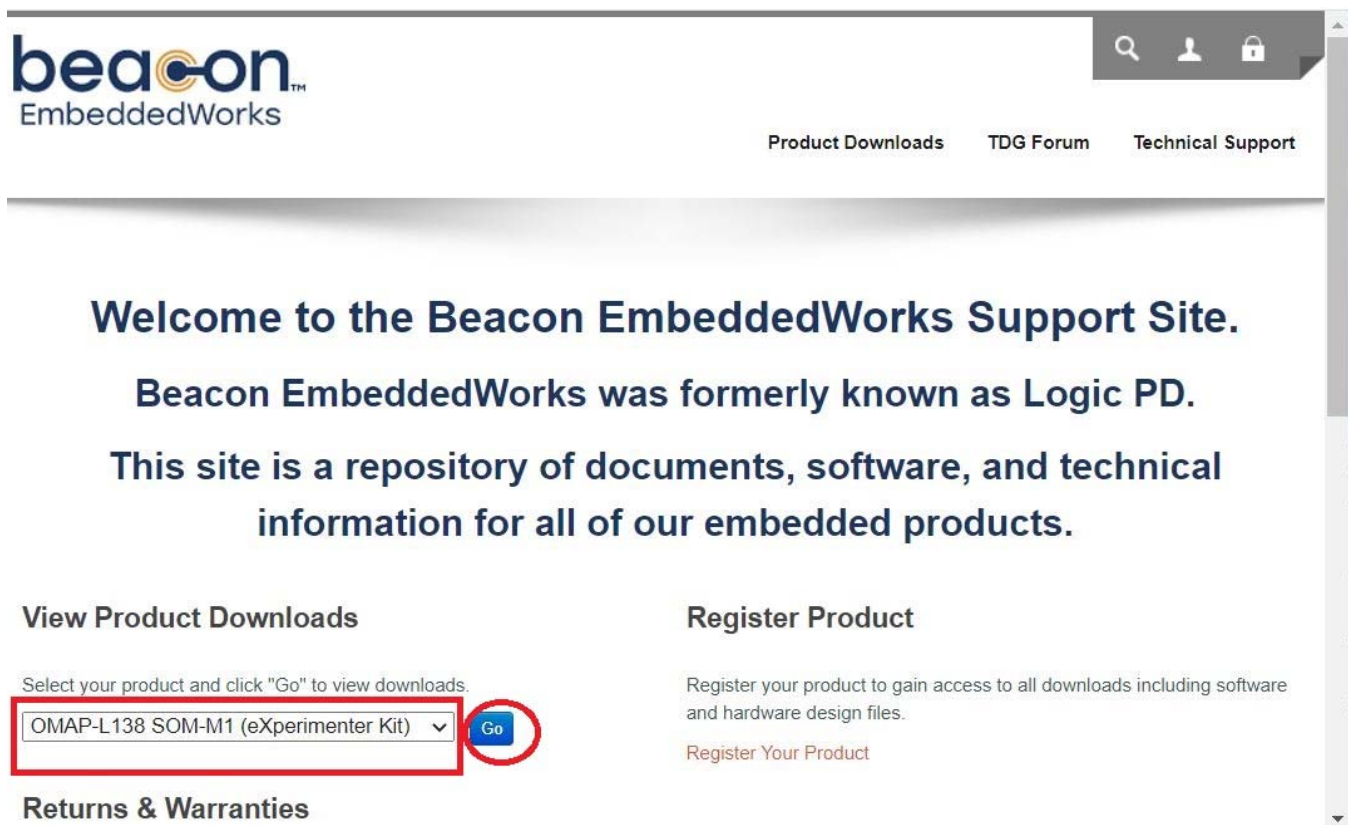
beacon™
EmbeddedWorks

Product Downloads TDG Forum Technical Support

Welcome to the Beacon EmbeddedWorks Support Site.

Beacon EmbeddedWorks was formerly known as Logic PD.

This site is a repository of documents, software, and technical information for all of our embedded products.

View Product Downloads

Select your product and click "Go" to view downloads.

OMAP-L138 SOM-M1 (eXperimenter Kit)

Go

Returns & Warranties

Register Product

Register your product to gain access to all downloads including software and hardware design files.

Register Your Product